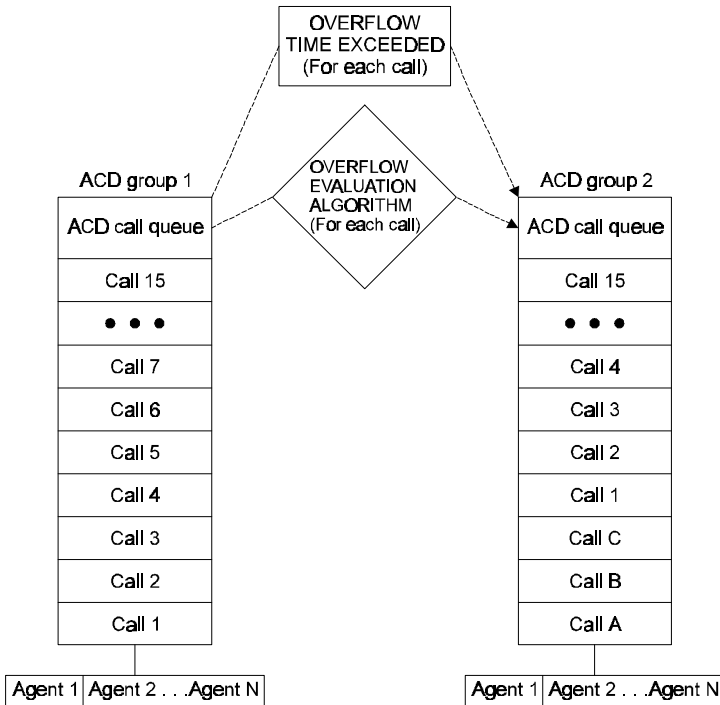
OVERFLOW TIME EXCEEDED (For each call)

ACD group 1

ACD call queue

Call 15

• • •

Call 7

Call 6

Call 5

Call 4

Call 3

Call 2

Call 1

| Agent 1 | Agent 2 . . .Agent N |
|---|---|

OVERFLOW EVALUATION ALGORITHM (For each call)

ACD group 2

ACD call queue

Call 15

• • •

Call 4

Call 3

Call 2

Call 1

Call C

Call B

Call A

| Agent 1 | Agent 2 . . .Agent N |
|---|---|